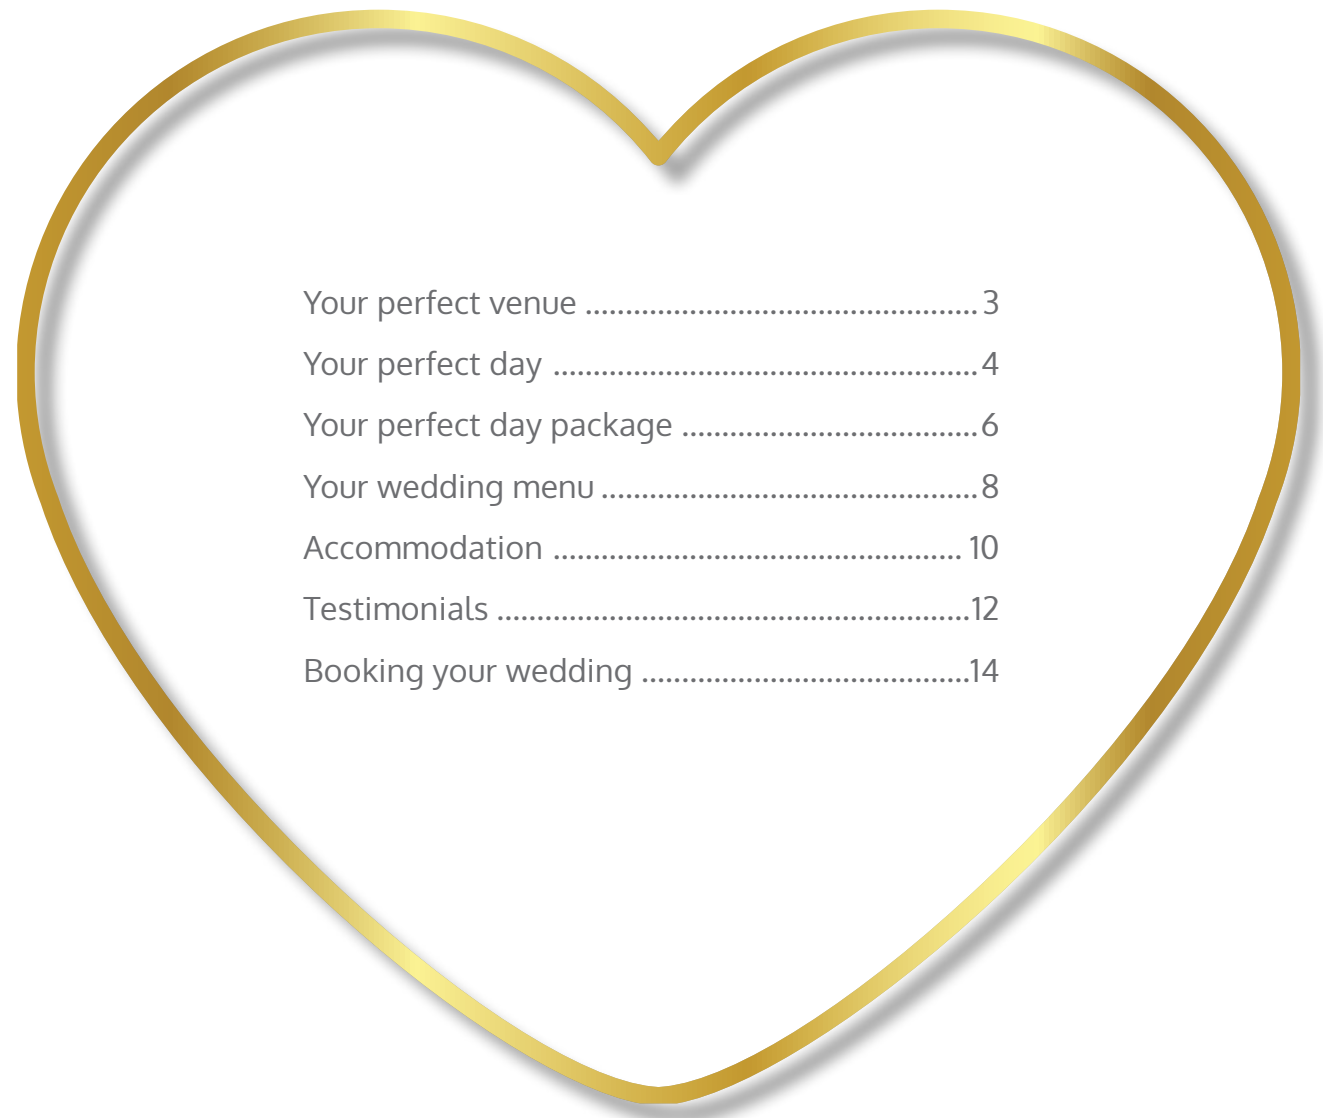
Your perfect venue ............................................... 3
Your perfect day .................................................. 4
Your perfect day package .................................. 6
Your wedding menu ............................................. 8
Accommodation ................................................... 10
Testimonials .........................................................12
Booking your wedding .......................................14